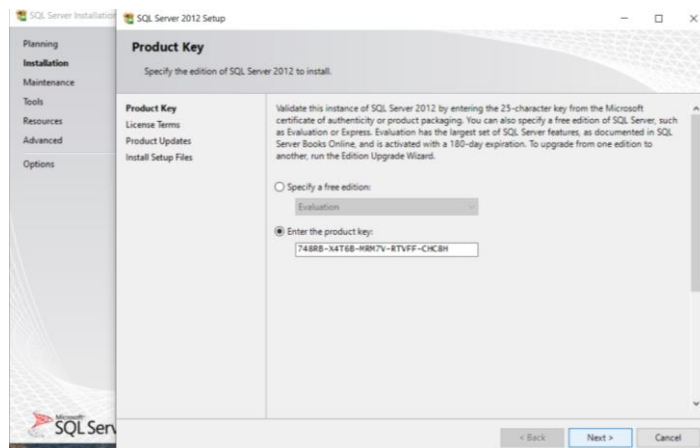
SQL Server Installatio

SQL Server 2012 Setup

Planning
Installation
Maintenance
Tools
Resources
Advanced
Options

Product Key

Specify the edition of SQL Server 2012 to install.

Product Key
License Terms
Product Updates
Install Setup Files

Validate this instance of SQL Server 2012 by entering the 25-character key from the Microsoft certificate of authenticity or product packaging. You can also specify a free edition of SQL Server, such as Evaluation or Express. Evaluation has the largest set of SQL Server features, as documented in SQL Server Books Online, and is activated with a 180-day expiration. To upgrade from one edition to another, run the Edition Upgrade Wizard.

Specify a free edition:

Evaluation

Enter the product key:

748RB-X4T6B-MRM7V-RTVFF-CHC8H

Microsoft
SQL Serv

< Back
Next >
Cancel